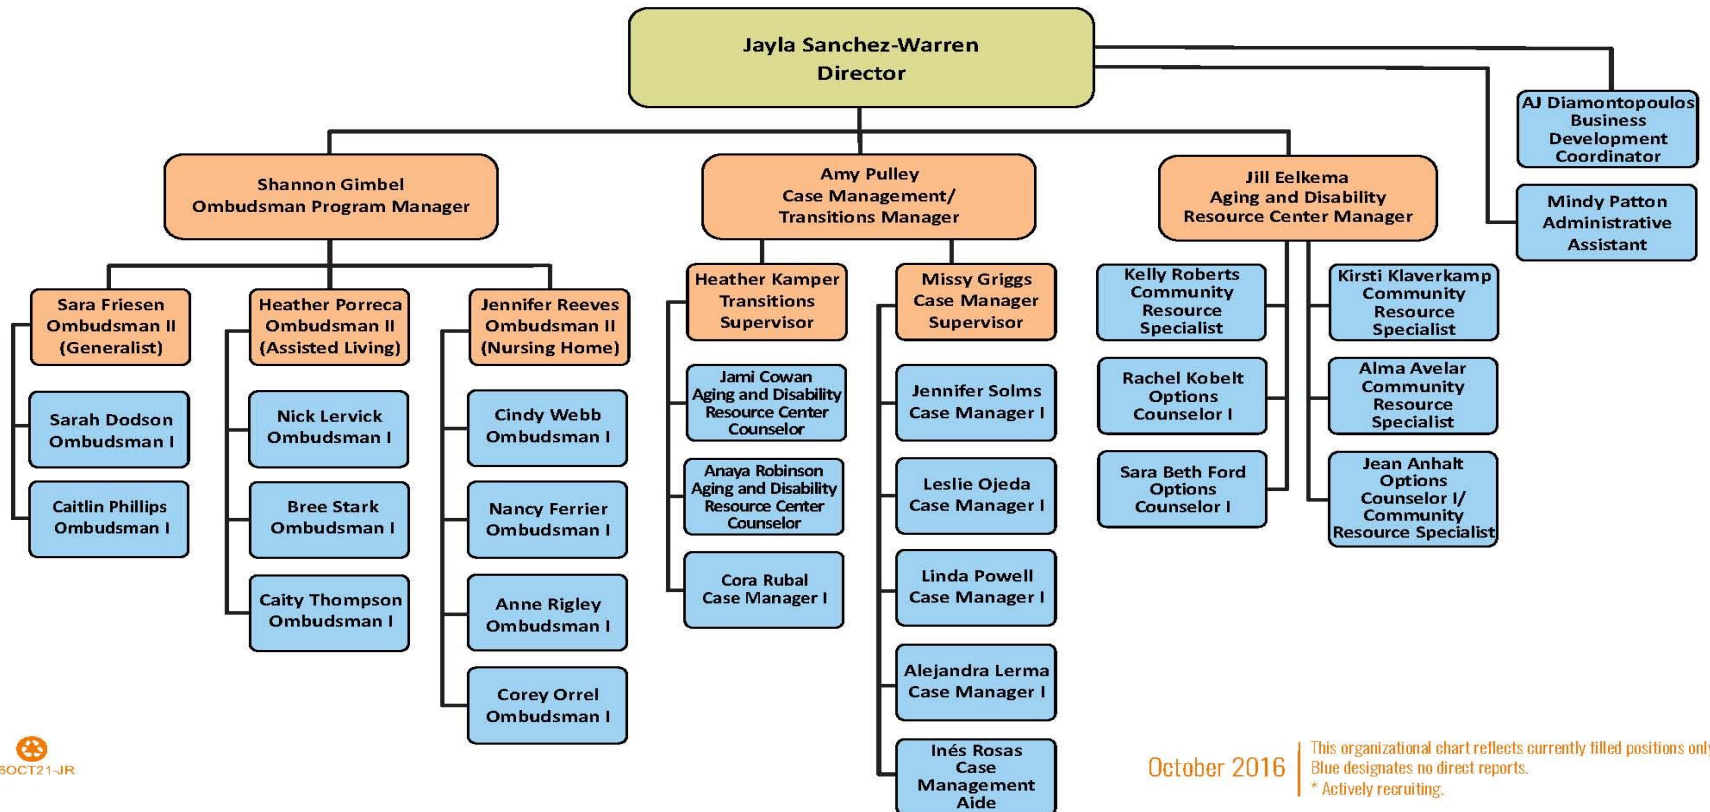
Jayla Sanchez-Warren
Director

AJ Diamontopoulos
Business Development Coordinator

Mindy Patton
Administrative Assistant

Shannon Gimbel
Ombudsman Program Manager

Amy Pulley
Case Management/ Transitions Manager

Jill Eelkema
Aging and Disability Resource Center Manager

Sara Friesen
Ombudsman II (Generalist)

Sarah Dodson
Ombudsman I

Caitlin Phillips
Ombudsman I

Heather Porreca
Ombudsman II (Assisted Living)

Nick Lervick
Ombudsman I

Bree Stark
Ombudsman I

Caity Thompson
Ombudsman I

Jennifer Reeves
Ombudsman II (Nursing Home)

Cindy Webb
Ombudsman I

Nancy Ferrier
Ombudsman I

Anne Rigley
Ombudsman I

Corey Orrel
Ombudsman I

Heather Kamper
Transitions Supervisor

Jami Cowan
Aging and Disability Resource Center Counselor

Anaya Robinson
Aging and Disability Resource Center Counselor

Cora Rubal
Case Manager I

Missy Griggs
Case Manager Supervisor

Jennifer Solms
Case Manager I

Leslie Ojeda
Case Manager I

Linda Powell
Case Manager I

Alejandra Lerma
Case Manager I

Inés Rosas
Case Management Aide

Kelly Roberts
Community Resource Specialist

Rachel Kobelt
Options Counselor I

Sara Beth Ford
Options Counselor I

Kirsti Klaverkamp
Community Resource Specialist

Alma Avelar
Community Resource Specialist

Jean Anhalt
Options Counselor I/ Community Resource Specialist

SOCT21-JR

October 2016

This organizational chart reflects currently filled positions only
Blue designates no direct reports.
* Actively recruiting.